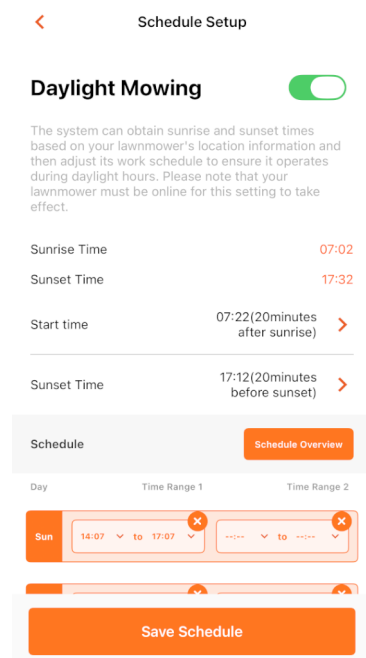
Schedule Setup

Daylight Mowing

The system can obtain sunrise and sunset times based on your lawnmower's location information and then adjust its work schedule to ensure it operates during daylight hours. Please note that your lawnmower must be online for this setting to take effect.

Sunrise Time 07:02

Sunset Time 17:32

Start time 07:22(20minutes after sunrise)

Sunset Time 17:12(20minutes before sunset)

Schedule

Schedule Overview

Day Time Range 1 Time Range 2

Sun 14:07 to 17:07 --:-- to --:--

Save Schedule